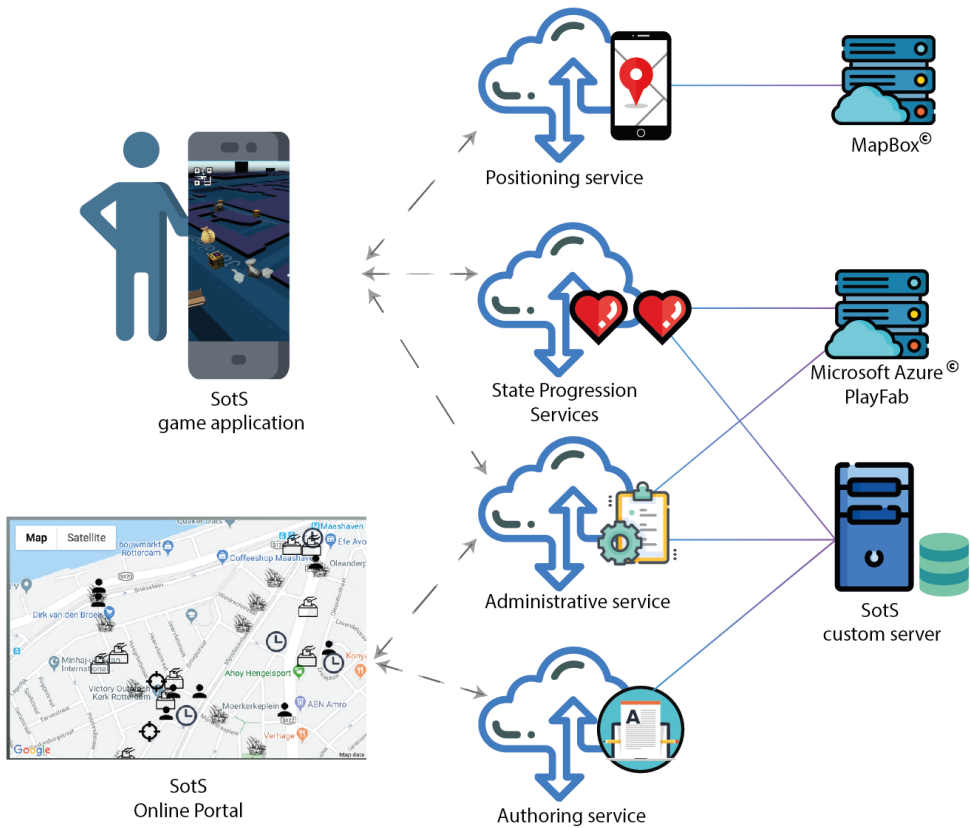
Positioning service

MapBox©

SotS
game application

State Progression
Services

Microsoft Azure©
PlayFab

Map
Satellite

Maashaven
bouwmarkt
Rotterdam
Coffeeshop Maashaven
Dirk van den Broek
Minhaj
Internationa
Victory Outreach
Kerk Rotterdam
Ahoy Hengelsport
ABN Amro
Moerkerkeplein
Verhage
Konya
Google
Map data

Administrative service

SotS
custom server

SotS
Online Portal

Authoring service